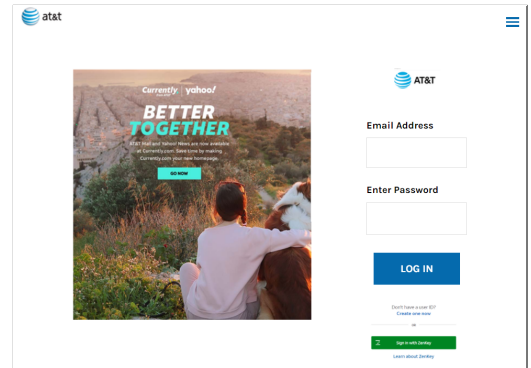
at&t

Currently | yahoo!

BETTER TOGETHER

AT&T Mail and Yahoo! News are now available at Currently.com. Save time by making Currently.com your new homepage.

GO NOW

AT&T

Email Address

Enter Password

LOG IN

Don't have a user ID? Create one now

or

Sign in with Zenkey

Learn about Zenkey